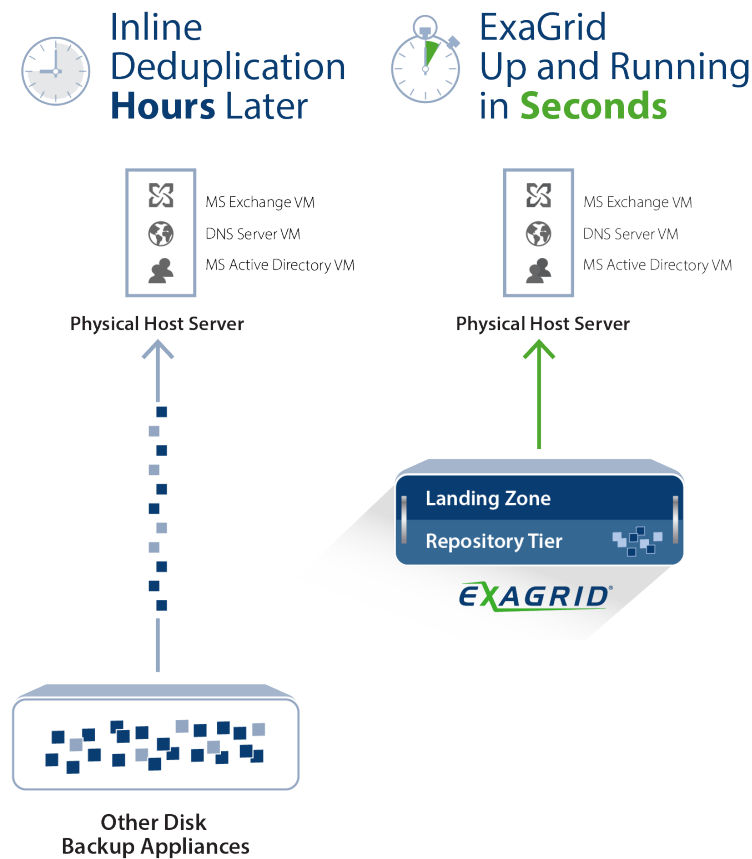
Inline Deduplication Hours Later

ExaGrid Up and Running in Seconds

MS Exchange VM
DNS Server VM
MS Active Directory VM

Physical Host Server

MS Exchange VM
DNS Server VM
MS Active Directory VM

Physical Host Server

Landing Zone
Repository Tier

EXAGRID®

Other Disk Backup Appliances